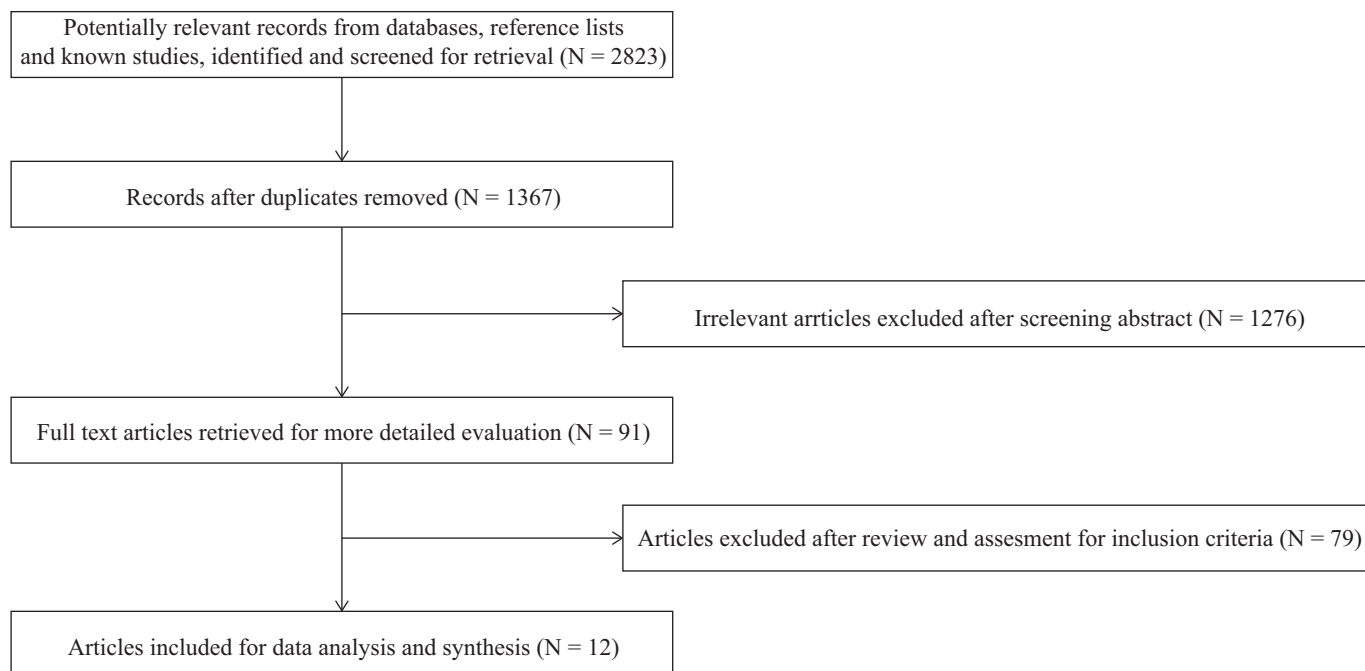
Potentially relevant records from databases, reference lists and known studies, identified and screened for retrieval (N = 2823)

Records after duplicates removed (N = 1367)

Irrelevant arrticles excluded after screening abstract (N = 1276)

Full text articles retrieved for more detailed evaluation (N = 91)

Articles excluded after review and assesment for inclusion criteria (N = 79)

Articles included for data analysis and synthesis (N = 12)